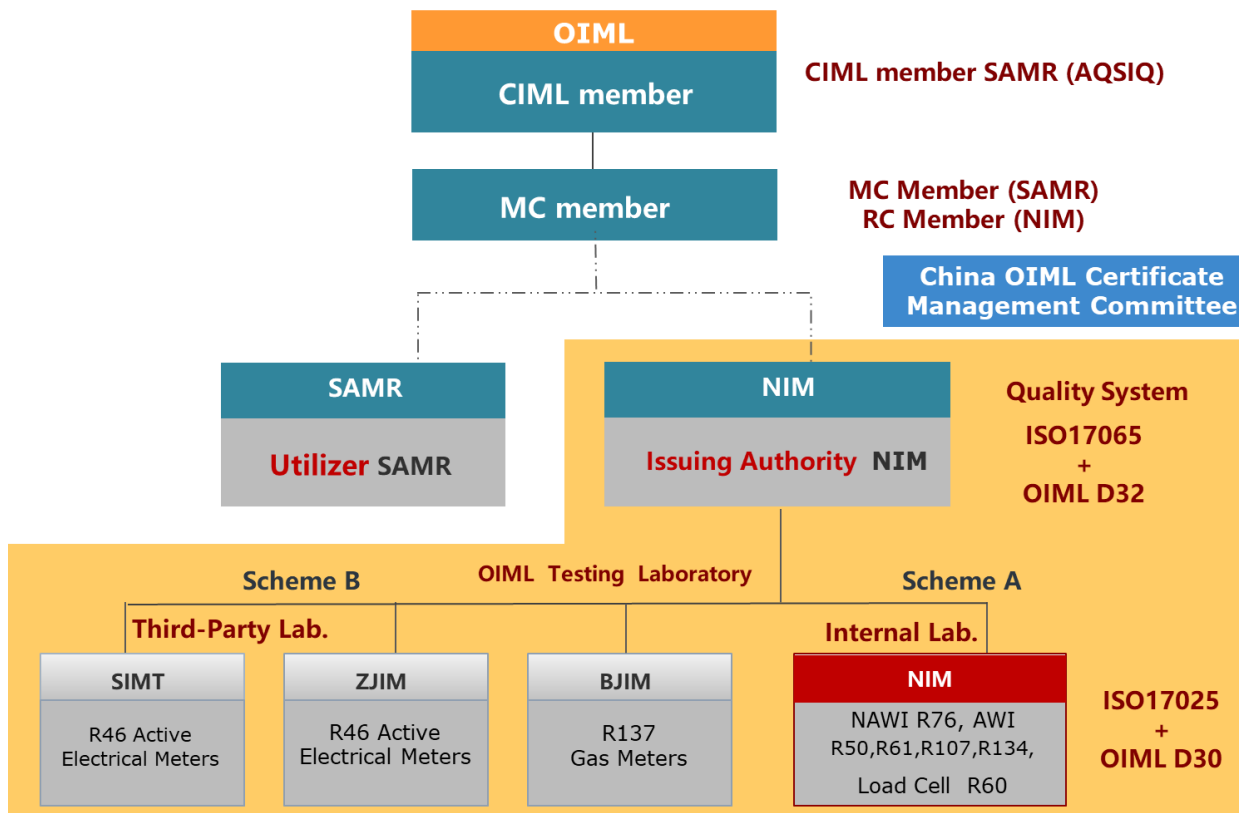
OIML

CIML member

CIML member SAMR (AQSIQ)

MC member

MC Member (SAMR)
RC Member (NIM)

China OIML Certificate Management Committee

SAMR

Utilizer SAMR

NIM

Issuing Authority NIM

Quality System

ISO17065
+
OIML D32

Scheme B

OIML Testing Laboratory

Scheme A

Third-Party Lab.

Internal Lab.

SIMT

R46 Active Electrical Meters

ZJIM

R46 Active Electrical Meters

BJIM

R137 Gas Meters

NIM

NAWI R76, AWI R50,R61,R107,R134, Load Cell R60

ISO17025
+
OIML D30